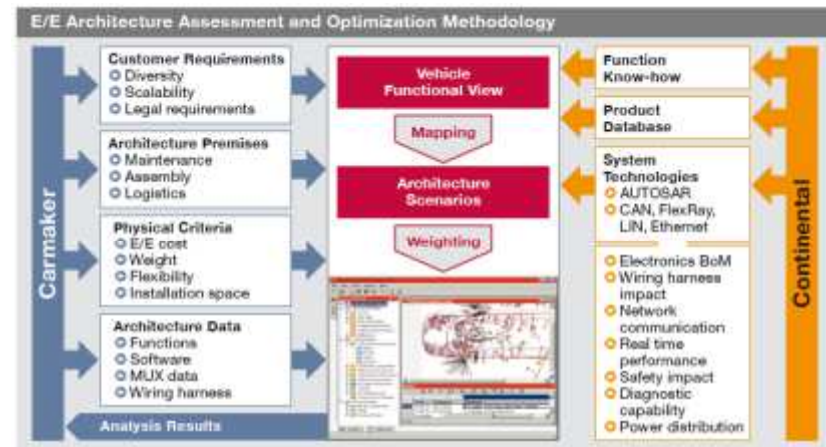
E/E Architecture Assessment and Optimization Methodology

Carmaker

Customer Requirements
Diversity
Scalability
Legal requirements

Architecture Premises
Maintenance
Assembly
Logistics

Physical Criteria
E/E cost
Weight
Flexibility
Installation space

Architecture Data
Functions
Software
MUX data
Wiring harness

Analysis Results

Vehicle Functional View

Mapping

Architecture Scenarios

Weighting

Function Know-how

Product Database

System Technologies
AUTOSAR
CAN, FlexRay, LIN, Ethernet

Electronics BoM
Wiring harness impact
Network communication
Real time performance
Safety impact
Diagnostic capability
Power distribution

Continental